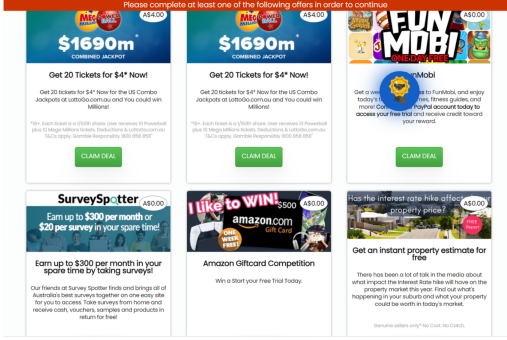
Please complete at least one of the following offers in order to continue

A$4.00
$1690m
COMBINED JACKPOT
Get 20 Tickets for $4* Now!
Get 20 tickets for $4* Now for the US Combo Jackpots at LottoGo.com.au and You could win Millions!
*18+. Each ticket is a 1/50th share. Uses receives 10 Powerball plus 10 Mega Millions tickets. Deductions & LottoGo.com.au T&Cs apply. Gamble Responsibly 1800 858 858
CLAIM DEAL

A$4.00
$1690m
COMBINED JACKPOT
Get 20 Tickets for $4* Now!
Get 20 tickets for $4* Now for the US Combo Jackpots at LottoGo.com.au and You could win Millions!
*18+. Each ticket is a 1/50th share. Uses receives 10 Powerball plus 10 Mega Millions tickets. Deductions & LottoGo.com.au T&Cs apply. Gamble Responsibly 1800 858 858
CLAIM DEAL

A$0.00
FUN MOBI
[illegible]Mobi
Get a we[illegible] to FunMobi, and enjoy today's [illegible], fitness guides, and more! Con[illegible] PayPal account today to access your free trial and receive credit toward your reward.
CLAIM DEAL

SurveySpotter
A$0.00
Earn up to $300 per month or $20 per survey in your spare time!
Earn up to $300 per month in your spare time by taking surveys!
Our friends at Survey Spotter finds and brings all of Australia's best surveys together on one easy site for you to access. Take surveys from home and receive cash, vouchers, samples and products in return for free!

I like to WIN!
$500
A$0.00
amazon.com
Gift Card
ONE WEEK FREE
Amazon Giftcard Competition
Win a Start your Free Trial Today.

Has the interest rate hike affe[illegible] property price?
A$0.00
FREE Report
Get an instant property estimate for free
There has been a lot of talk in the media about what impact the Interest Rate hike will have on the property market this year. Find out what's happening in your suburb and what your property could be worth in today's market.
Genuine sellers only* No Cost. No Catch.